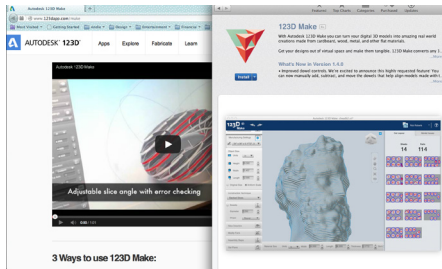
Autodesk 123D Make

www.123dapp.com/make

Most Visited Getting Started Audio Design Entertainment Financial

AUTODESK 123D Apps Explore Fabricate Learn

Autodesk 123D Make

Adjustable slice angle with error checking

0:00 / 1:51

3 Ways to use 123D Make:

Featured Top Charts Categories Purchases Updates

123D Make

With Autodesk 123D Make you can turn your digital 3D models into amazing real world creations made from cardboard, wood, metal and other flat materials.

Get your designs out of virtual space and make them tangible. 123D Make converts you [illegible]

More

Install

What's New in Version 1.4.0

• Improved dowel controls: We're excited to announce this highly requested feature! You can now manually add, subtract, and move the dowels that help align models made with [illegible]

123D Make

14

114